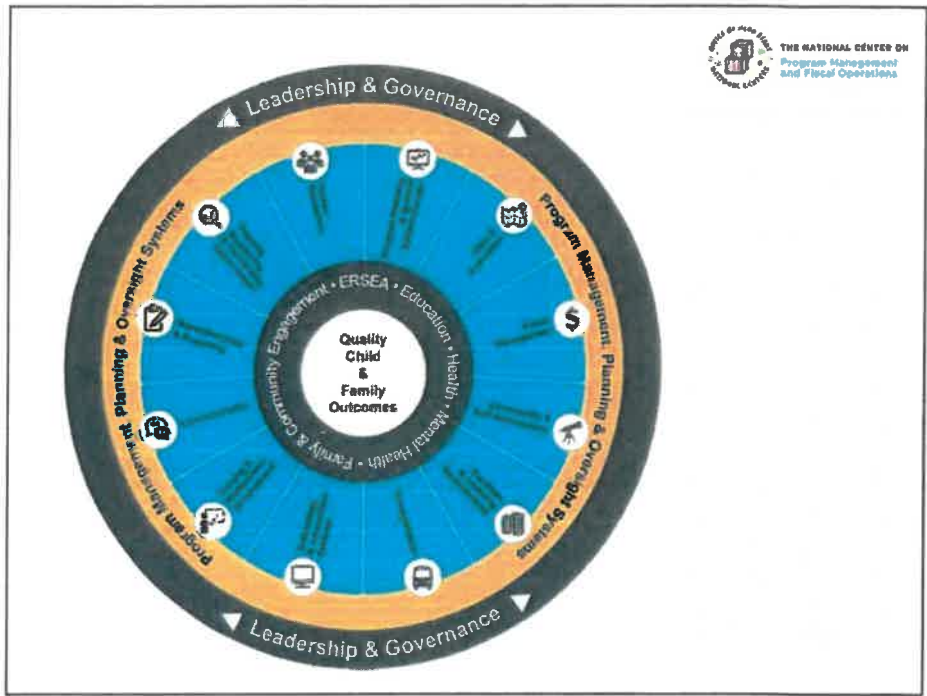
THE NATIONAL CENTER ON
Program Management and Fiscal Operations

Leadership & Governance

Program Management, Planning & Oversight Systems

Program Management, Planning & Oversight Systems

ERSEA • Education • Health • Mental Health • Family & Community Engagement

Quality Child & Family Outcomes

Leadership & Governance